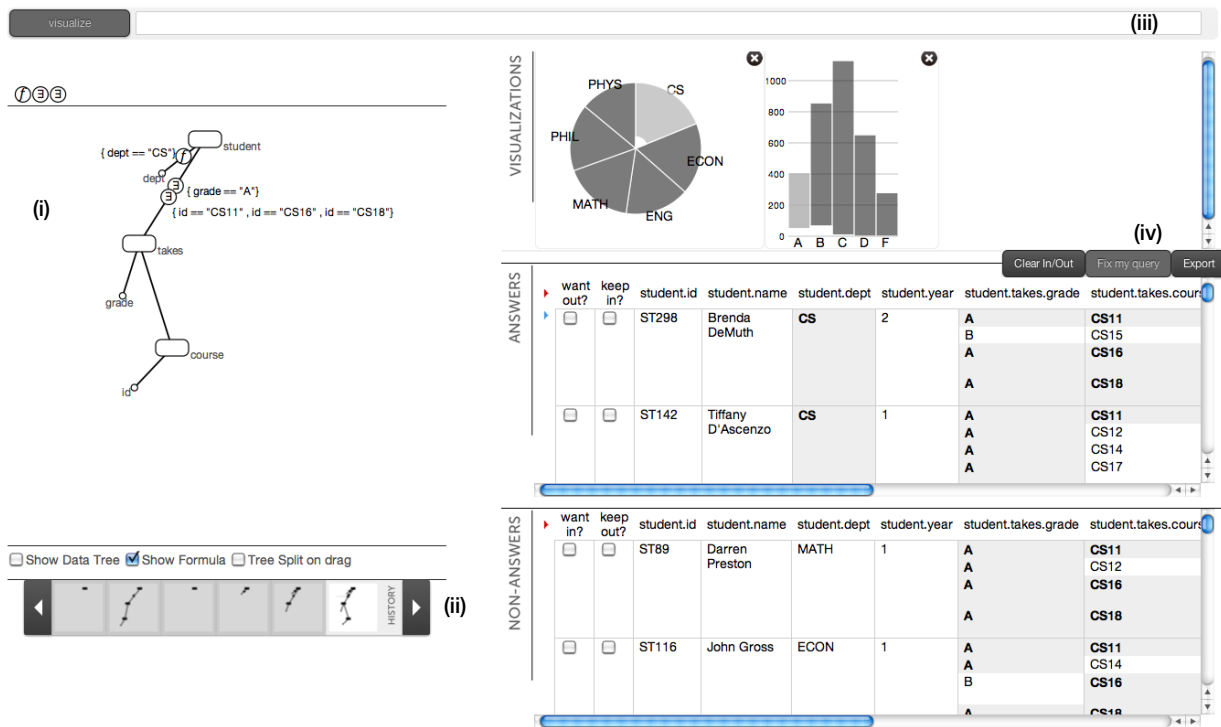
visualize

(iii)

ⓕ∃∃

{ dept == "CS"}
student
dept
{ grade == "A"}
{ id == "CS11" , id == "CS16" , id == "CS18"}
takes
grade
course
id

(i)

Show Data Tree Show Formula Tree Split on drag

HISTORY

(ii)

VISUALIZATIONS

PHYS
CS
PHIL
ECON
MATH
ENG

1000
800
600
400
200
0
A B C D F

(iv)

Clear In/Out Fix my query Export

ANSWERS

| want out? | keep in? | student.id | student.name | student.dept | student.year | student.takes.grade | student.takes.cours |
|---|---|---|---|---|---|---|---|
| | | ST298 | Brenda DeMuth | CS | 2 | A B A A | CS11 CS15 CS16 CS18 |
| | | ST142 | Tiffany D'Ascenzo | CS | 1 | A A A A | CS11 CS12 CS14 CS17 |

NON-ANSWERS

| want in? | keep out? | student.id | student.name | student.dept | student.year | student.takes.grade | student.takes.cours |
|---|---|---|---|---|---|---|---|
| | | ST89 | Darren Preston | MATH | 1 | A A A A | CS11 CS12 CS16 CS18 |
| | | ST116 | John Gross | ECON | 1 | A A B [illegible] | CS11 CS14 CS16 CS18 |